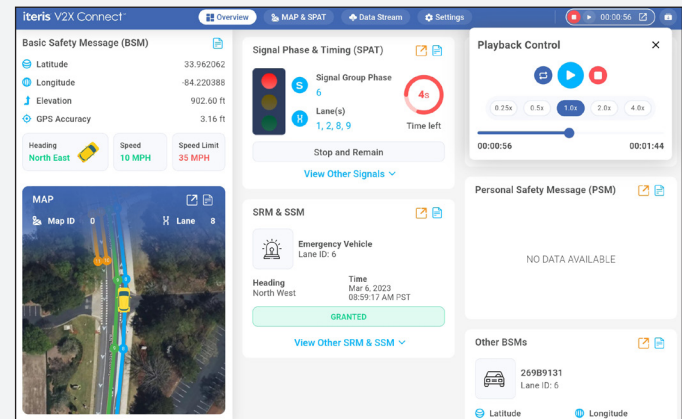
iteris V2X Connect™

Overview
MAP & SPAT
Data Stream
Settings
00:00:56

Basic Safety Message (BSM)

Latitude 33.962062
Longitude -84.220388
Elevation 902.60 ft
GPS Accuracy 3.16 ft

Heading
North East

Speed
10 MPH

Speed Limit
35 MPH

MAP

Map ID 0
Lane 8

Signal Phase & Timing (SPAT)

Signal Group Phase
6
Lane(s)
1, 2, 8, 9

4s
Time left

Stop and Remain

View Other Signals

SRM & SSM

Emergency Vehicle
Lane ID: 6

Heading
North West

Time
Mar 6, 2023
08:59:17 AM PST

GRANTED

View Other SRM & SSM

Playback Control

0.25x
0.5x
1.0x
2.0x
4.0x

00:00:56
00:01:44

Personal Safety Message (PSM)

NO DATA AVAILABLE

Other BSMs

269B9131
Lane ID: 6

Latitude
Longitude